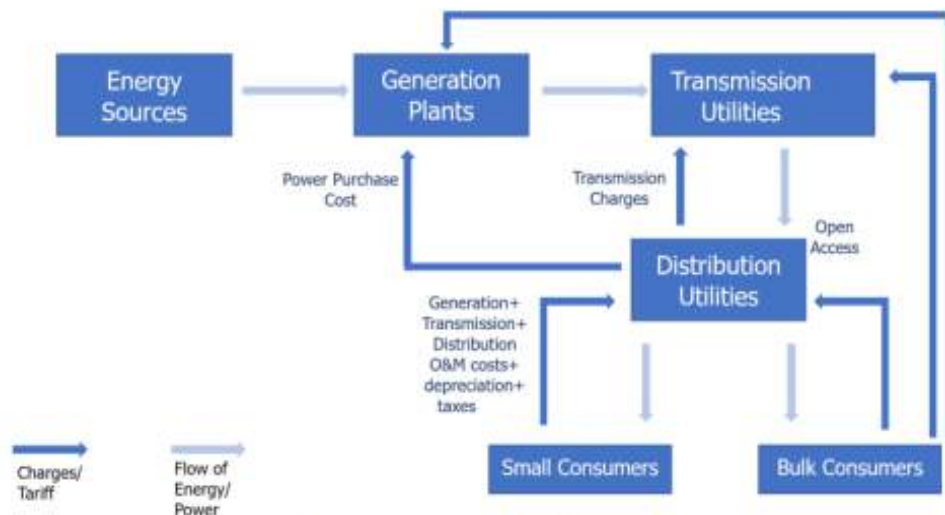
Energy Sources

Generation Plants

Transmission Utilities

Power Purchase Cost

Transmission Charges

Open Access

Distribution Utilities

Generation+ Transmission+ Distribution O&M costs+ depreciation+ taxes

Small Consumers

Bulk Consumers

Charges/ Tariff

Flow of Energy/ Power